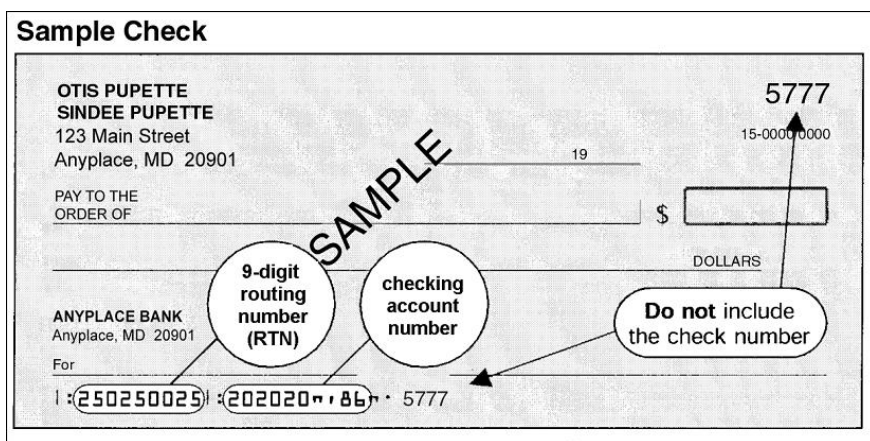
Sample Check

OTIS PUPETTE
SINDEE PUPETTE
123 Main Street
Anyplace, MD 20901

5777

15-0000/0000

19

SAMPLE

PAY TO THE
ORDER OF

$

DOLLARS

9-digit routing number (RTN)

checking account number

Do not include the check number

ANYPLACE BANK
Anyplace, MD 20901

For

|:250250025|:202020"'86"' 5777